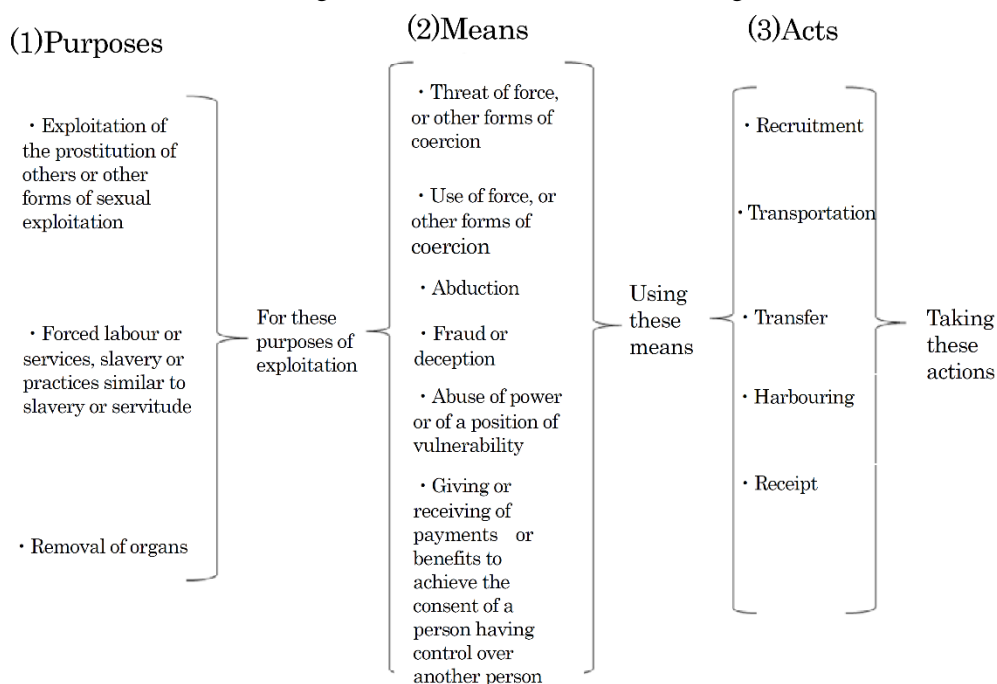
(1)Purposes

・Exploitation of the prostitution of others or other forms of sexual exploitation

・Forced labour or services, slavery or practices similar to slavery or servitude

・Removal of organs

For these purposes of exploitation

(2)Means

・Threat of force, or other forms of coercion

・Use of force, or other forms of coercion

・Abduction

・Fraud or deception

・Abuse of power or of a position of vulnerability

・Giving or receiving of payments or benefits to achieve the consent of a person having control over another person

Using these means

(3)Acts

・Recruitment

・Transportation

・Transfer

・Harbouring

・Receipt

Taking these actions